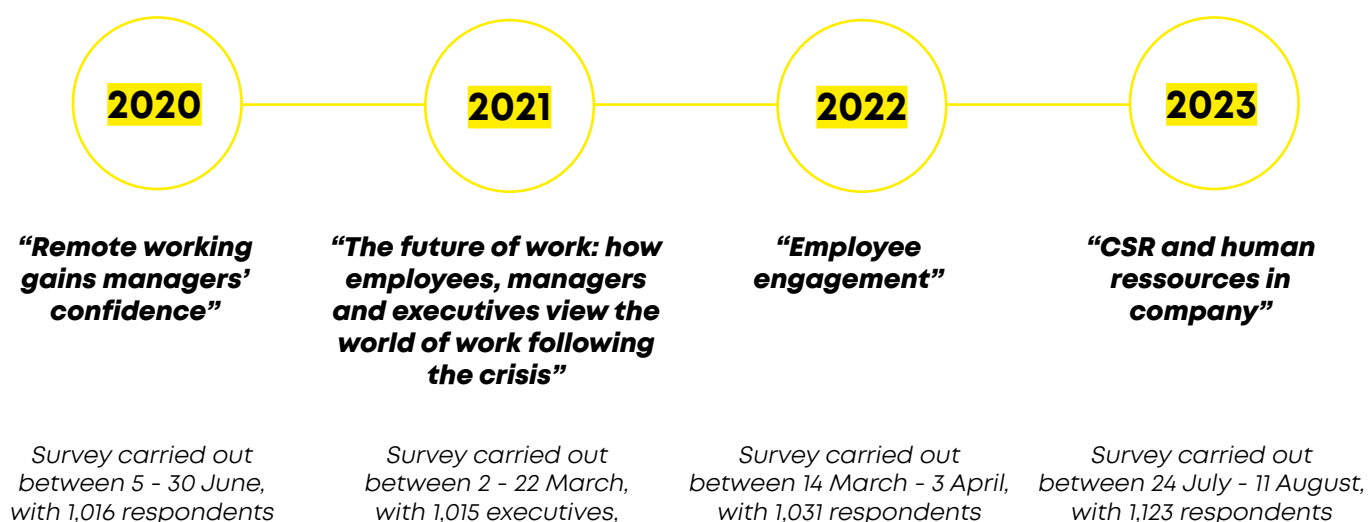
2020

2021

2022

2023

“Remote working gains managers’ confidence”

Survey carried out between 5 - 30 June, with 1,016 respondents

“The future of work: how employees, managers and executives view the world of work following the crisis”

Survey carried out between 2 - 22 March, with 1,015 executives,

“Employee engagement”

Survey carried out between 14 March - 3 April, with 1,031 respondents

“CSR and human ressources in company”

Survey carried out between 24 July - 11 August, with 1,123 respondents